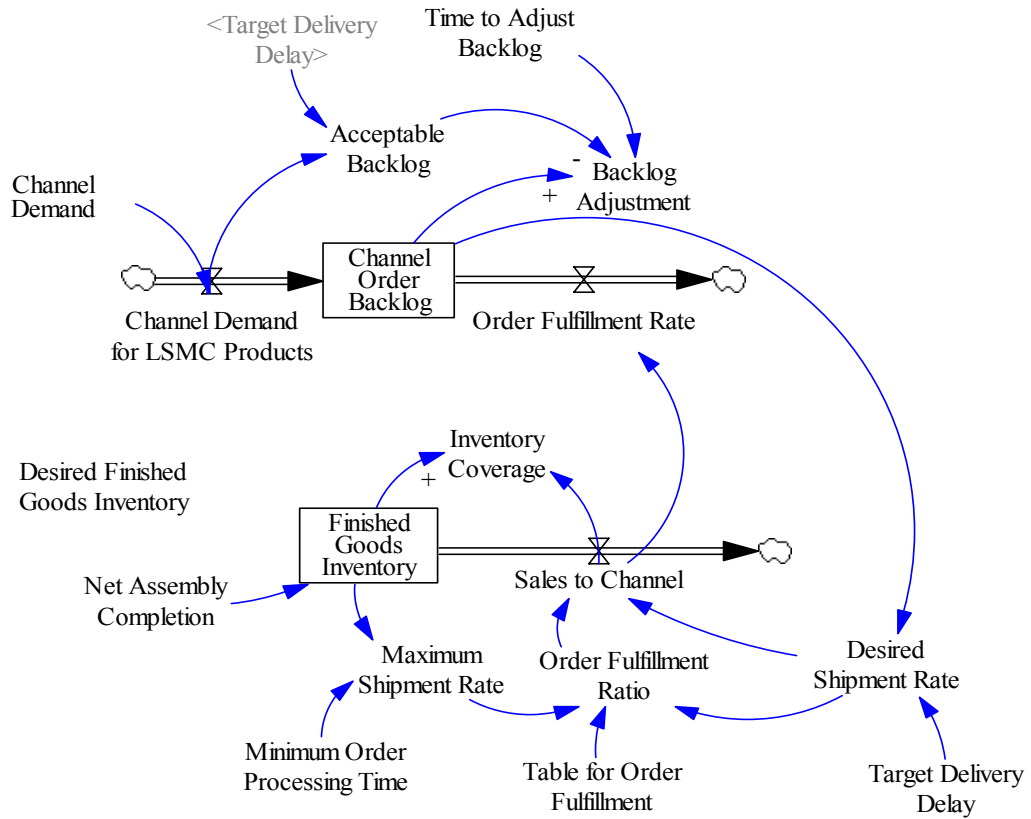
<Target Delivery Delay>

Time to Adjust Backlog

Acceptable Backlog

Channel Demand

-

Backlog Adjustment

+

Channel Order Backlog

Channel Demand for LSMC Products

Order Fulfillment Rate

Inventory Coverage

Desired Finished Goods Inventory

+

Finished Goods Inventory

Net Assembly Completion

Sales to Channel

Maximum Shipment Rate

Order Fulfillment Ratio

Desired Shipment Rate

Minimum Order Processing Time

Table for Order Fulfillment

Target Delivery Delay